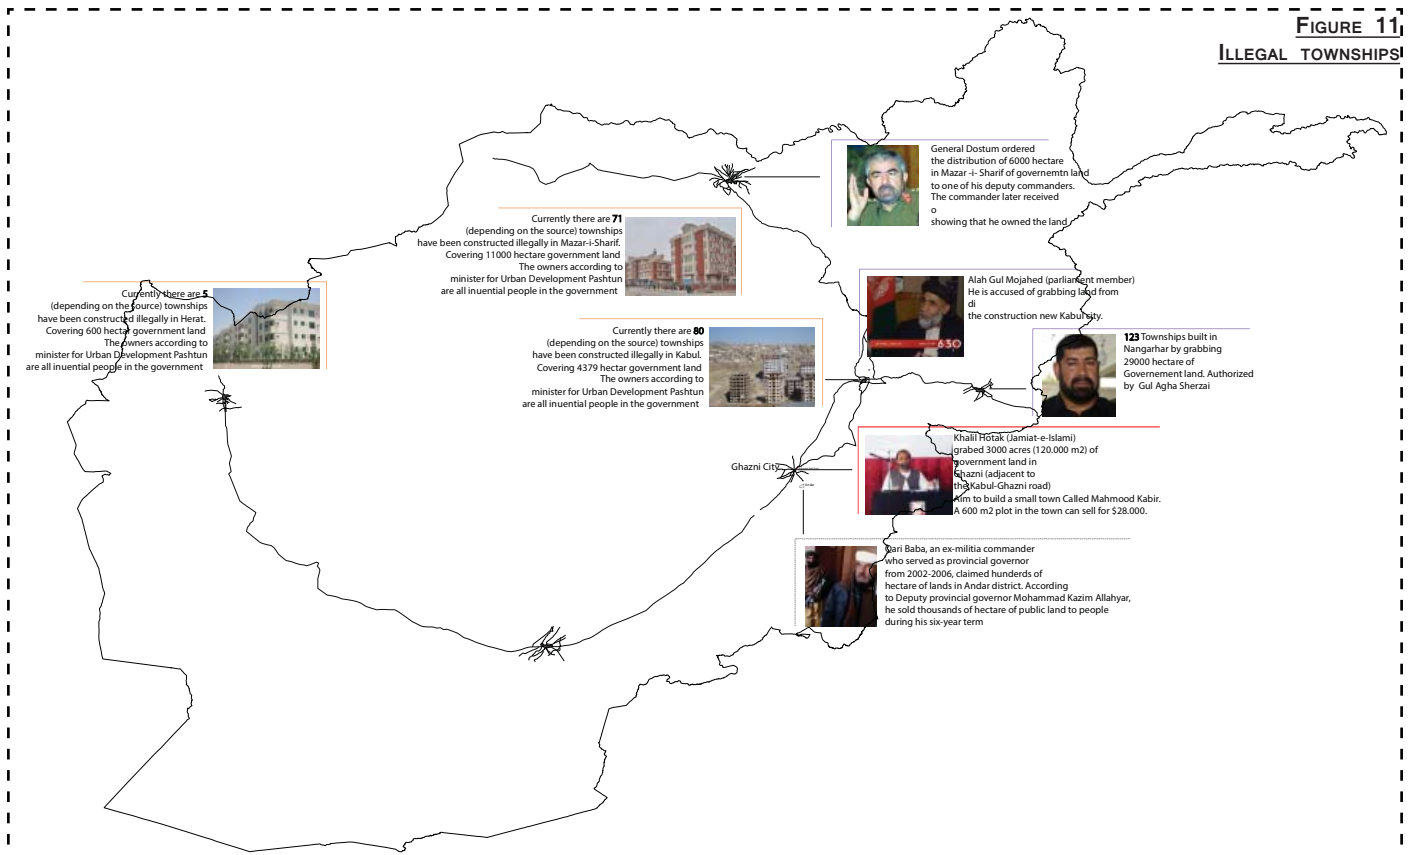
FIGURE 11

ILLEGAL TOWNSHIPS

General Dostum ordered the distribution of 6000 hectare in Mazar -i- Sharif of governemtn land to one of his deputy commanders. The commander later received o showing that he owned the land

Currently there are 71 (depending on the source) townships have been constructed illegally in Mazar-i-Sharif. Covering 11000 hectare government land The owners according to minister for Urban Development Pashtun are all inuential people in the government

Currently there are 5 (depending on the source) townships have been constructed illegally in Herat. Covering 600 hectar government land The owners according to minister for Urban Development Pashtun are all inuential people in the government

Alah Gul Mojahed (parliament member) He is accused of grabbing land from di the construction new Kabul city.

Currently there are 80 (depending on the source) townships have been constructed illegally in Kabul. Covering 4379 hectar government land The owners according to minister for Urban Development Pashtun are all inuential people in the government

123 Townships built in Nangarhar by grabbing 29000 hectare of Governement land. Authorized by Gul Agha Sherzai

Khalil Hotak (Jamiat-e-Islami) grabed 3000 acres (120.000 m2) of government land in Ghazni (adjacent to the Kabul-Ghazni road) Aim to build a small town Called Mahmood Kabir. A 600 m2 plot in the town can sell for $28.000.

Ghazni City

Qari Baba, an ex-militia commander who served as provincial governor from 2002-2006, claimed hunderds of hectare of lands in Andar district. According to Deputy provincial governor Mohammad Kazim Allahyar, he sold thousands of hectare of public land to people during his six-year term